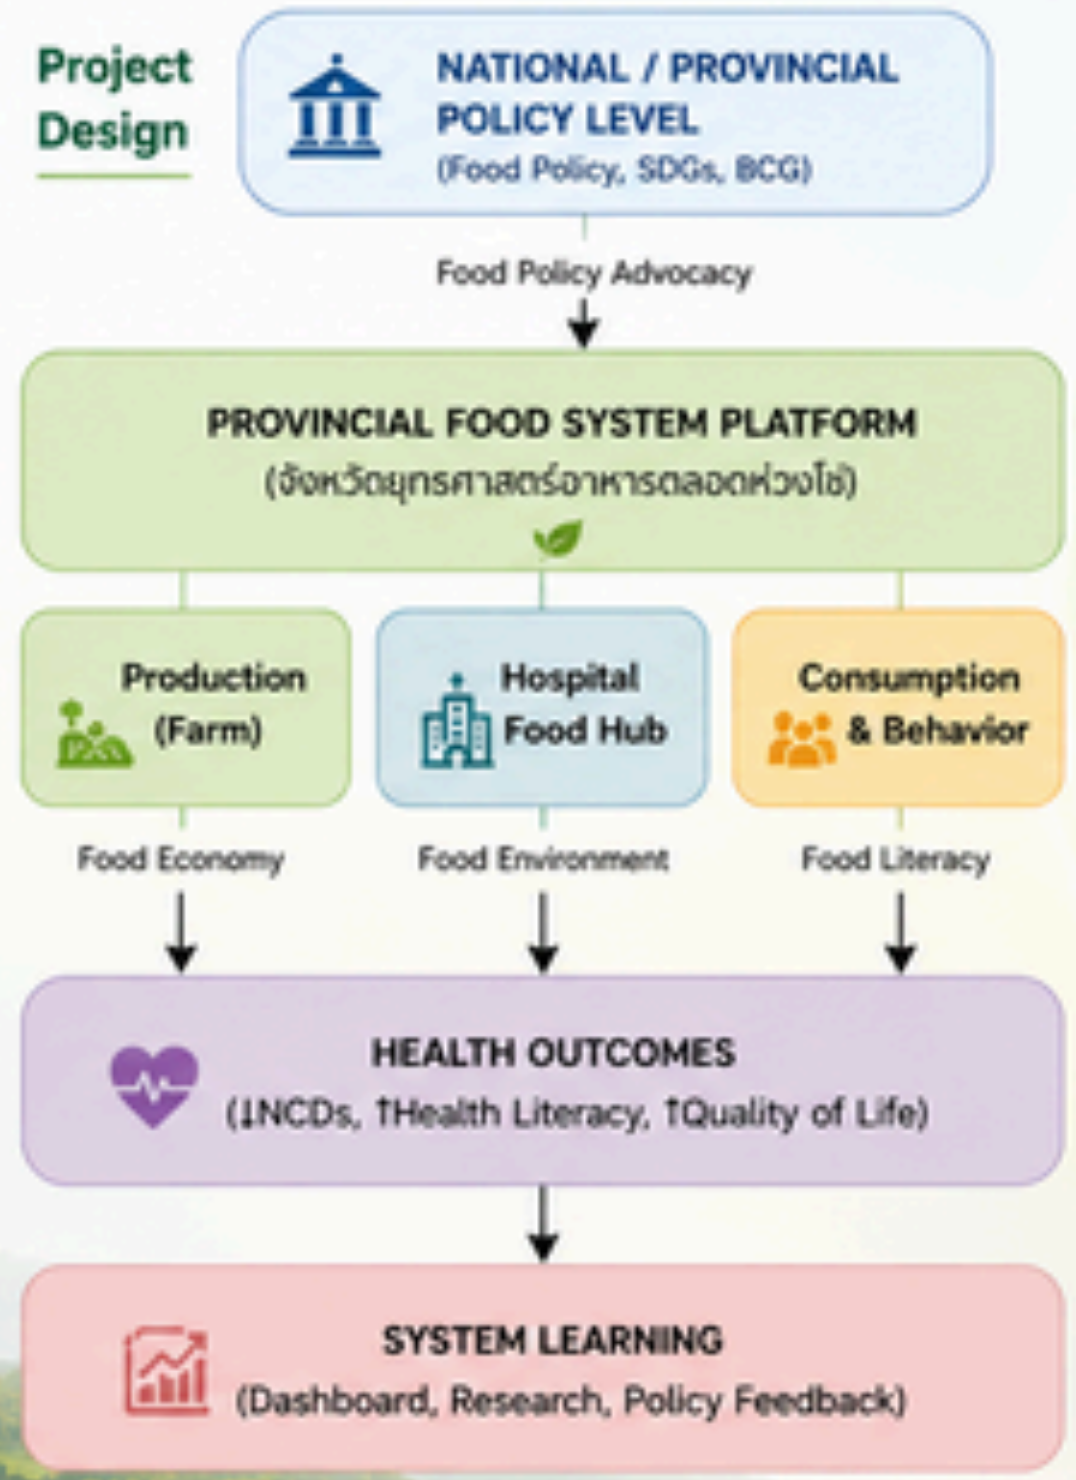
Project Design

NATIONAL / PROVINCIAL POLICY LEVEL
(Food Policy, SDGs, BCG)

Food Policy Advocacy

PROVINCIAL FOOD SYSTEM PLATFORM
(จังหวัดยุทธศาสตร์อาหารตลอดห่วงโซ่)

Production (Farm)

Hospital Food Hub

Consumption & Behavior

Food Economy

Food Environment

Food Literacy

HEALTH OUTCOMES
(↓NCDs, ↑Health Literacy, ↑Quality of Life)

SYSTEM LEARNING
(Dashboard, Research, Policy Feedback)